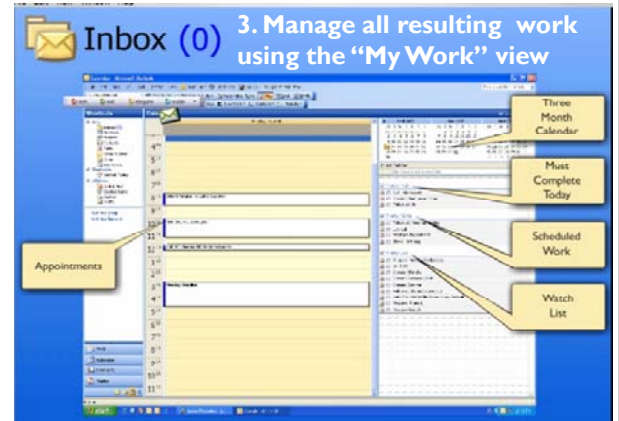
Inbox (0)

3. Manage all resulting work using the "My Work" view

Three Month Calendar

Must Complete Today

Scheduled Work

Watch List

Appointments

4
5
6
7
8
9
10
11
12
1
2
3
4
5
6
7
8
9
10
11

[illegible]

start